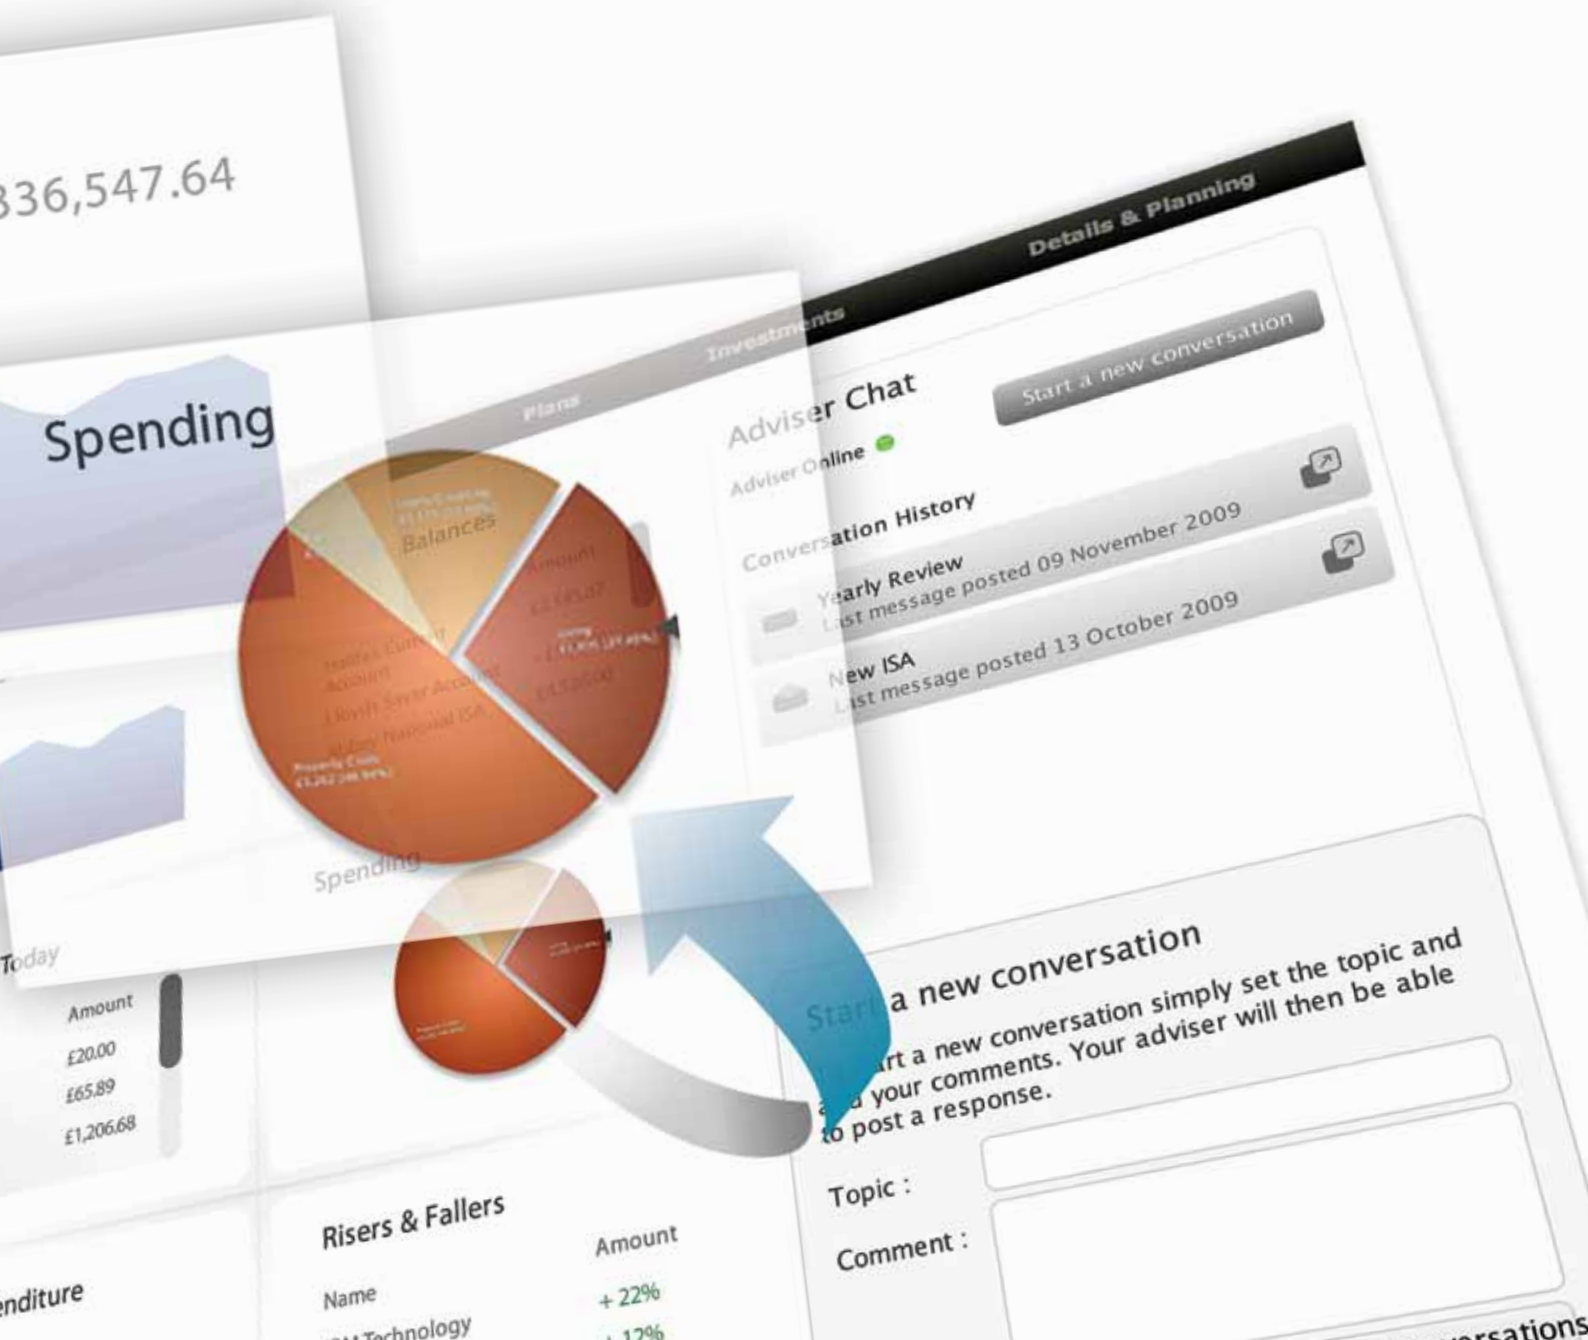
336,547.64

Spending

Plans

Investments

Details & Planning

Adviser Chat

Adviser Online

Start a new conversation

Conversation History

Yearly Review
Last message posted 09 November 2009

New ISA
Last message posted 13 October 2009

Balances

Amount

Halifax Current Account

Lloyds Saver Account

Abbey National ISA

Spending

Today

Amount
£20.00
£65.89
£1,206.68

Start a new conversation

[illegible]rt a new conversation simply set the topic and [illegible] your comments. Your adviser will then be able to post a response.

Topic :

Comment :

Risers & Fallers

Name

Amount

+ 22%

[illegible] Technology

+ 12%

enditure

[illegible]ersations